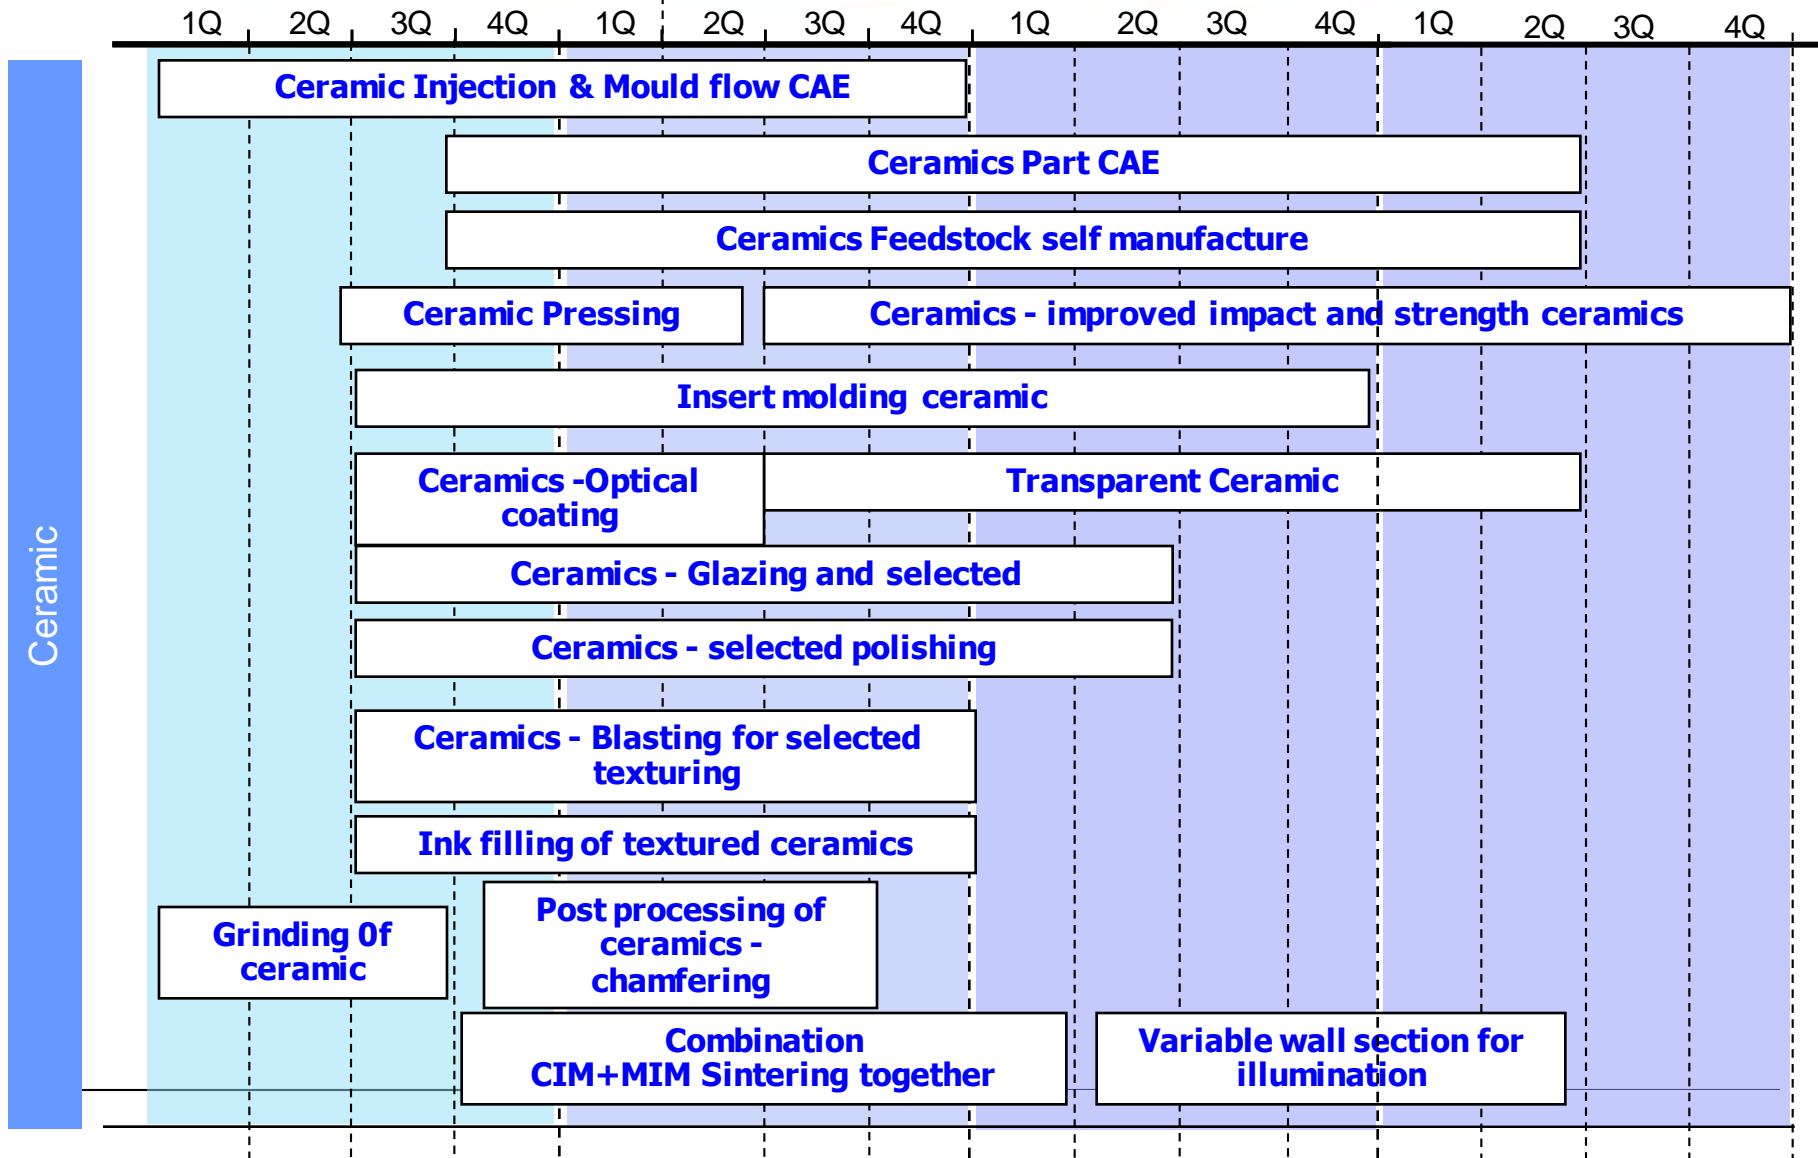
1Q 2Q 3Q 4Q 1Q 2Q 3Q 4Q 1Q 2Q 3Q 4Q 1Q 2Q 3Q 4Q

Ceramic

Ceramic Injection & Mould flow CAE

Ceramics Part CAE

Ceramics Feedstock self manufacture

Ceramic Pressing

Ceramics - improved impact and strength ceramics

Insert molding ceramic

Ceramics -Optical coating

Transparent Ceramic

Ceramics - Glazing and selected

Ceramics - selected polishing

Ceramics - Blasting for selected texturing

Ink filling of textured ceramics

Grinding Of ceramic

Post processing of ceramics - chamfering

Combination CIM+MIM Sintering together

Variable wall section for illumination